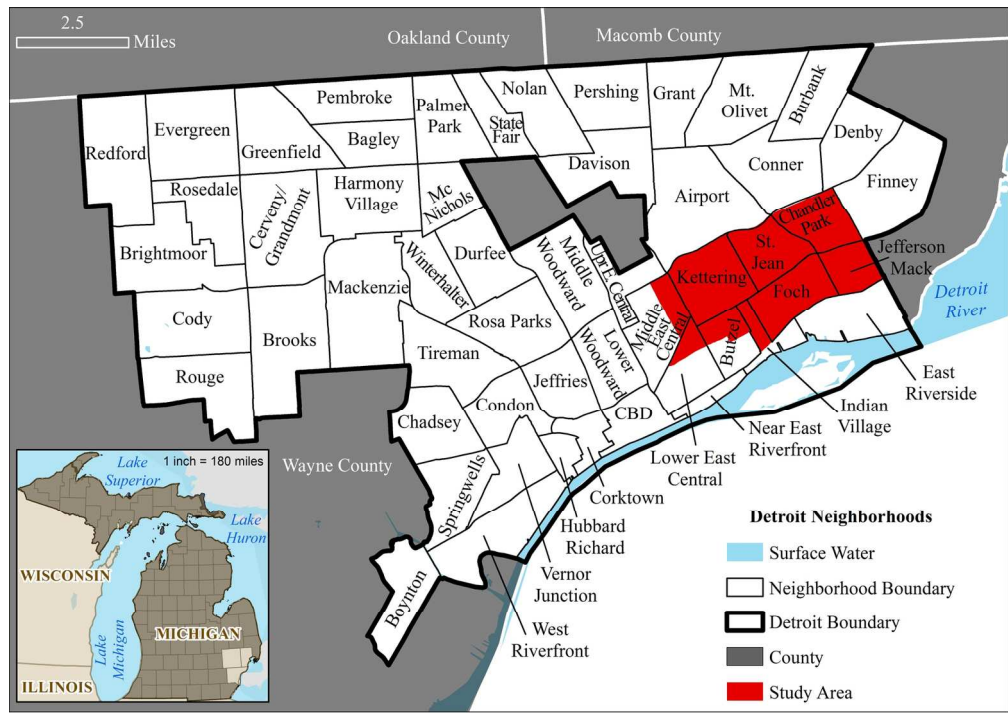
2.5
Miles
Oakland County
Macomb County
Pembroke
Palmer Park
Nolan
Pershing
Grant
Mt. Olivet
Burbank
Redford
Evergreen
Greenfield
Bagley
State Fair
Davison
Conner
Denby
Finney
Rosedale
Cerveny/ Grandmont
Harmony Village
Mc Nichols
Airport
Chandler Park
Brightmoor
Winterhalter
Durfee
Middle Woodward
Upper East Central
Kettering
St. Jean
Jefferson Mack
Detroit River
Mackenzie
Middle East Central
Foch
Cody
Rosa Parks
Lower Woodward
Butzel
Brooks
Tireman
Rouge
Jeffries
East Riverside
Condon
CBD
Indian Village
Chadsey
Near East Riverfront
Lower East Central
1 inch = 180 miles
Lake Superior
Lake Huron
Wayne County
Springwells
Corktown
Hubbard Richard
Detroit Neighborhoods
Surface Water
WISCONSIN
Neighborhood Boundary
Lake Michigan
MICHIGAN
Vernor Junction
Detroit Boundary
Boynton
County
West Riverfront
ILLINOIS
Study Area